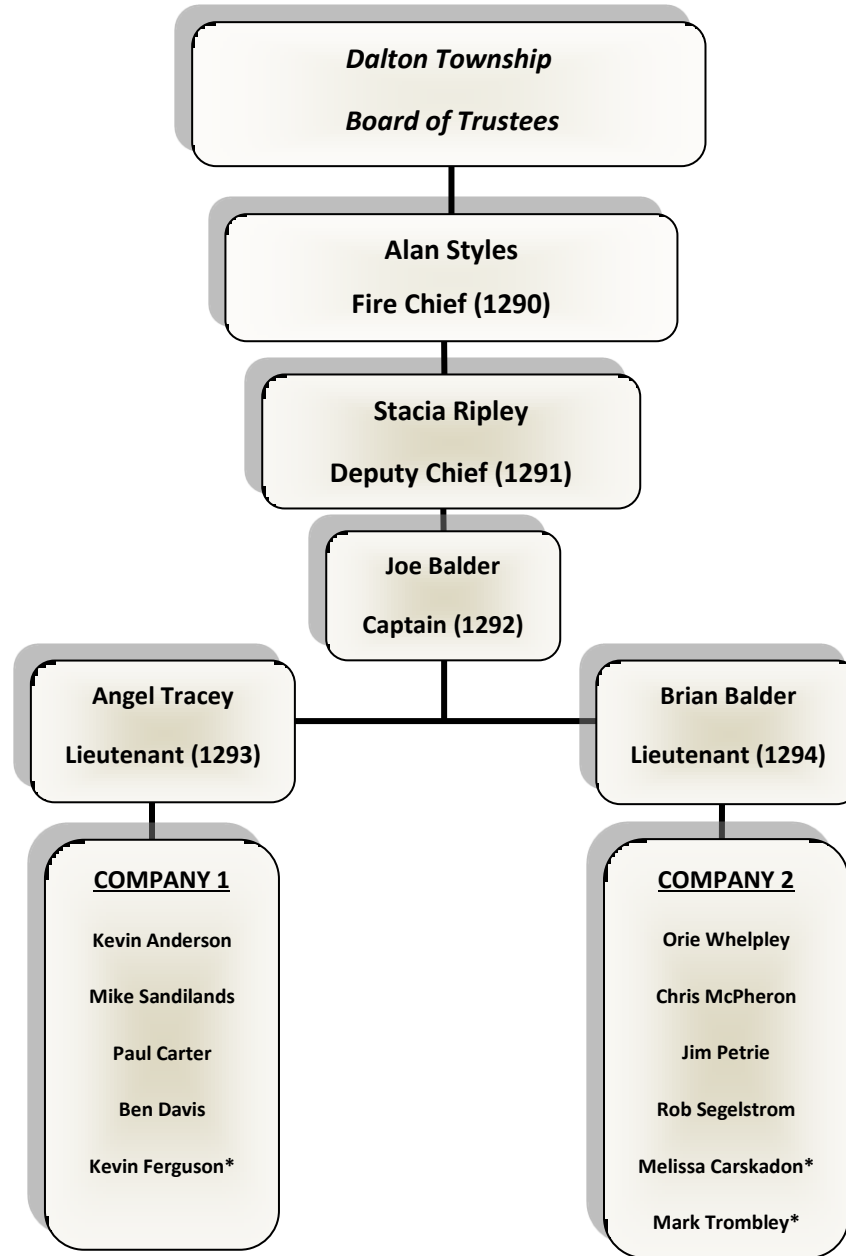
*Dalton Township*

*Board of Trustees*

**Alan Styles**

**Fire Chief (1290)**

**Stacia Ripley**

**Deputy Chief (1291)**

**Joe Balder**

**Captain (1292)**

**Angel Tracey**

**Lieutenant (1293)**

**Brian Balder**

**Lieutenant (1294)**

**COMPANY 1**

Kevin Anderson

Mike Sandilands

Paul Carter

Ben Davis

Kevin Ferguson*

**COMPANY 2**

Orie Whelpley

Chris McPheron

Jim Petrie

Rob Segelstrom

Melissa Carskadon*

Mark Trombley*